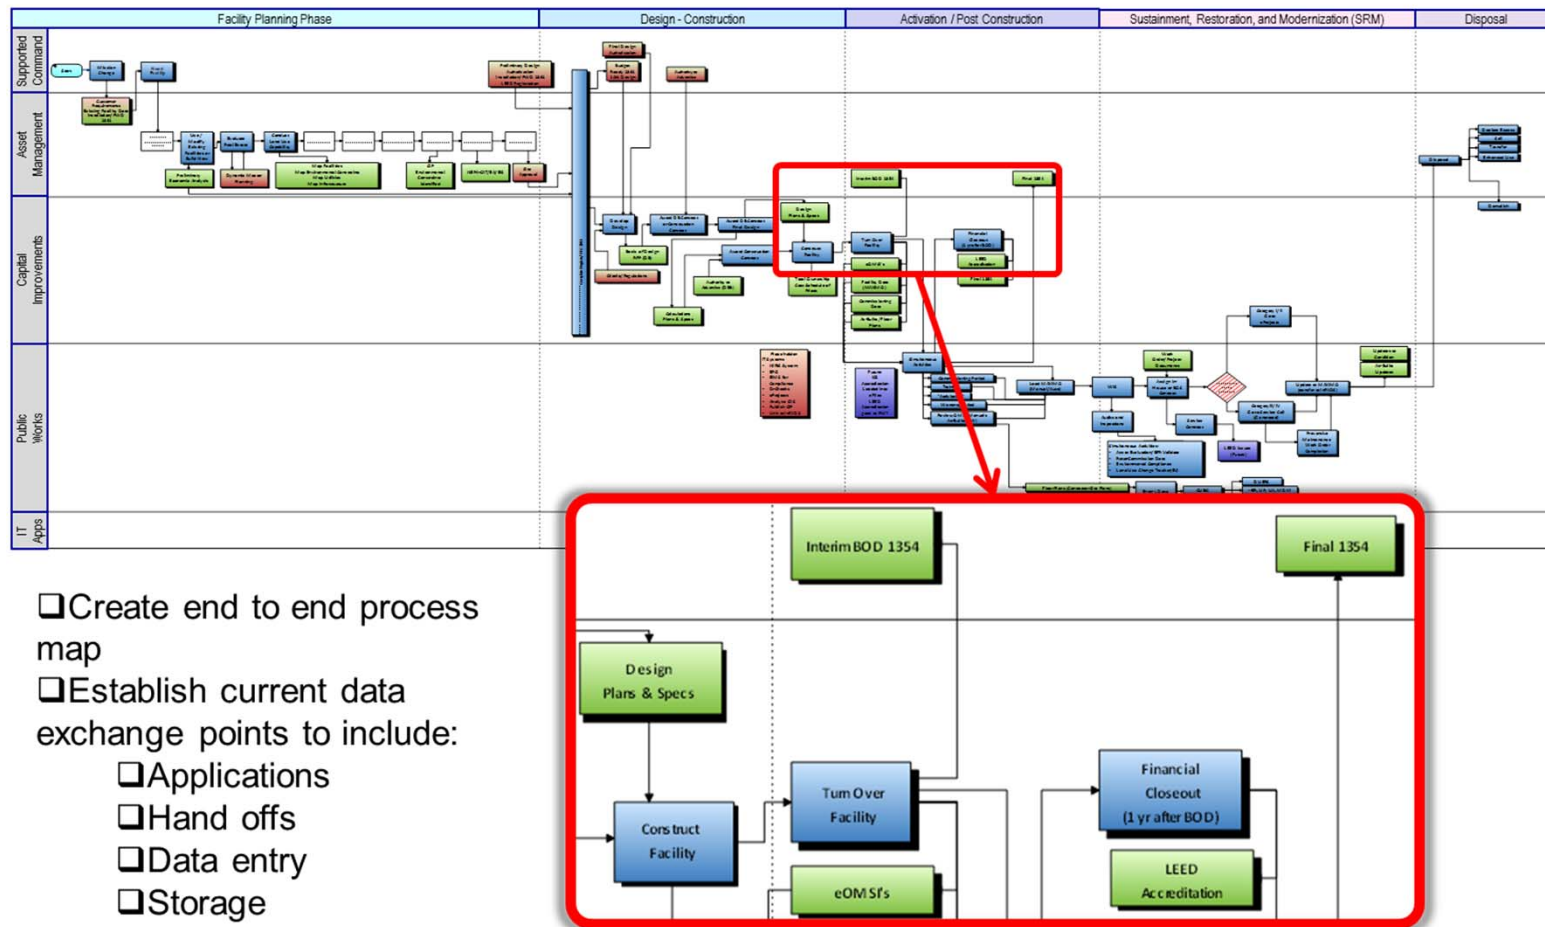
Facility Planning Phase

Design - Construction

Activation / Post Construction

Sustainment, Restoration, and Modernization (SRM)

Disposal

Supported Command

Asset Management

Capital Improvements

Public Works

IT Apps

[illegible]

Interim BOD 1354

Final 1354

Design Plans & Specs

Construct Facility

Turn Over Facility

eOM Sfs

Financial Closeout (1 yr after BOD)

LEED Accreditation

❑Create end to end process map

❑Establish current data exchange points to include:

❑Applications

❑Hand offs

❑Data entry

❑Storage